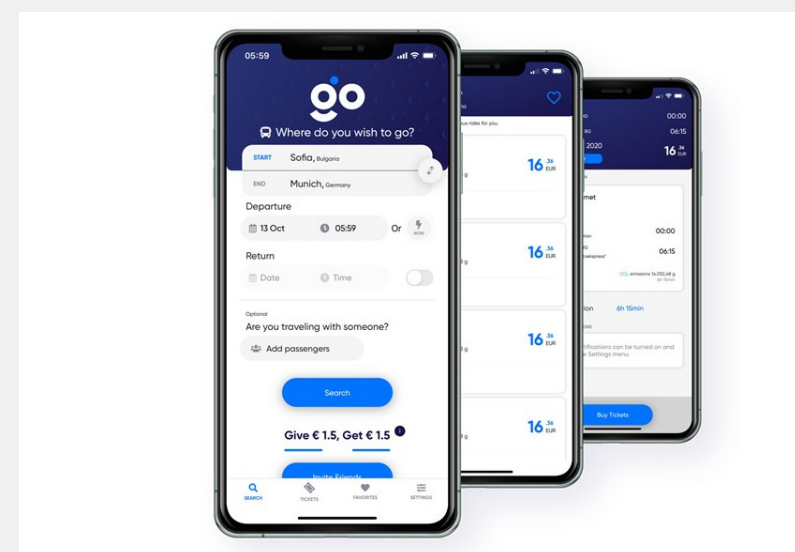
05:59

go

Where do you wish to go?

START Sofia, Bulgaria

END Munich, Germany

Departure

13 Oct 05:59 Or NOW

Return

Date Time

Optional

Are you traveling with someone?

Add passengers

Search

Give € 1.5, Get € 1.5

Invite Friends

SEARCH TICKETS FAVORITES SETTINGS

us rides for you

16 .36 EUR

16 .36 EUR

16 .36 EUR

16 .36 EUR

00:00

06:15

2020

16 .36 EUR

met

00:00

06:15

CO₂ emissions 16 032,48 g

6h 15min

otifications can be turned on and e Settings menu.

Buy Tickets